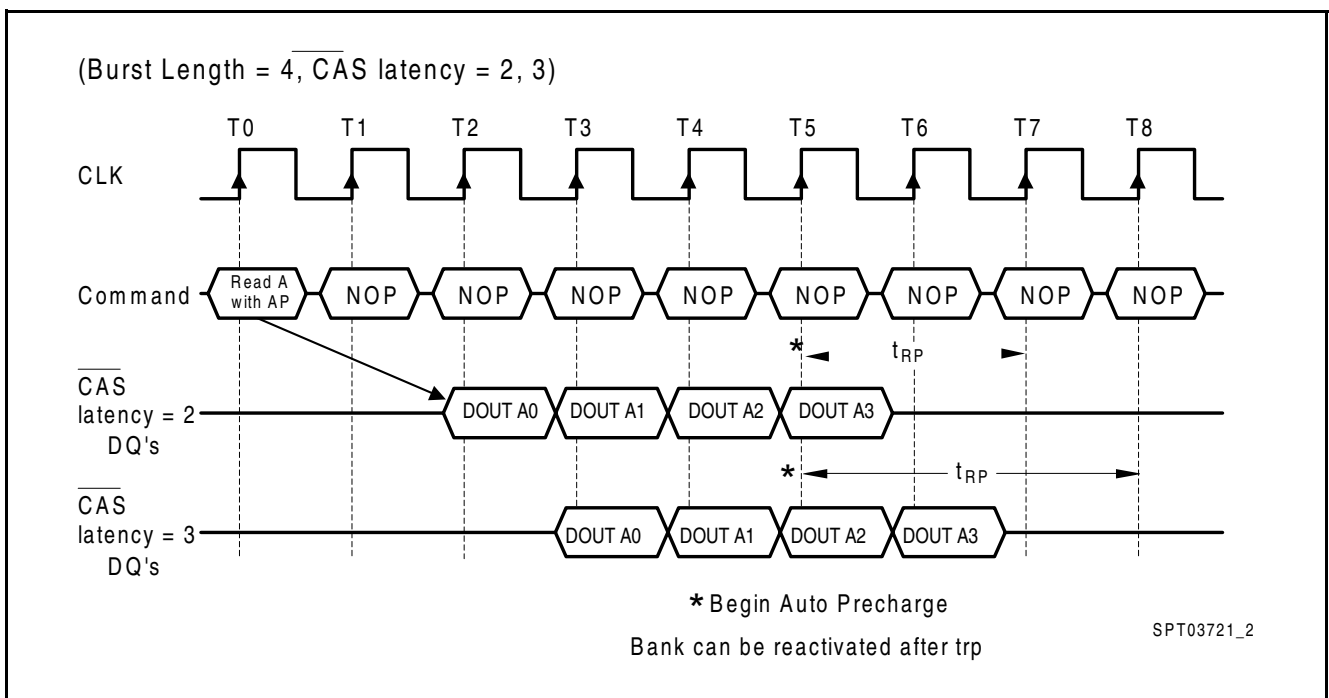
(Burst Length = 4, $\overline{CAS}$ latency = 2, 3)

T0 T1 T2 T3 T4 T5 T6 T7 T8

CLK

Command

Read A with AP

NOP NOP NOP NOP NOP NOP NOP NOP

* $t_{RP}$

$\overline{CAS}$ latency = 2 DQ's

DOUT A0 DOUT A1 DOUT A2 DOUT A3

* $t_{RP}$

$\overline{CAS}$ latency = 3 DQ's

DOUT A0 DOUT A1 DOUT A2 DOUT A3

* Begin Auto Precharge

Bank can be reactivated after trp

SPT03721_2